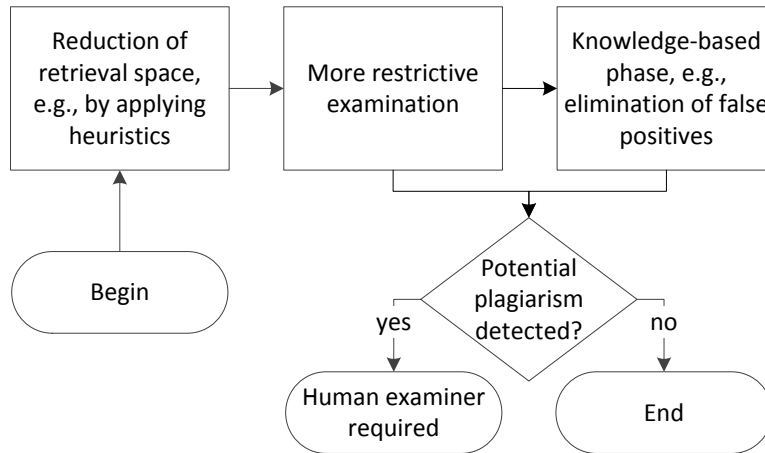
Reduction of retrieval space, e.g., by applying heuristics

More restrictive examination

Knowledge-based phase, e.g., elimination of false positives

Begin

Potential plagiarism detected?

yes

no

Human examiner required

End